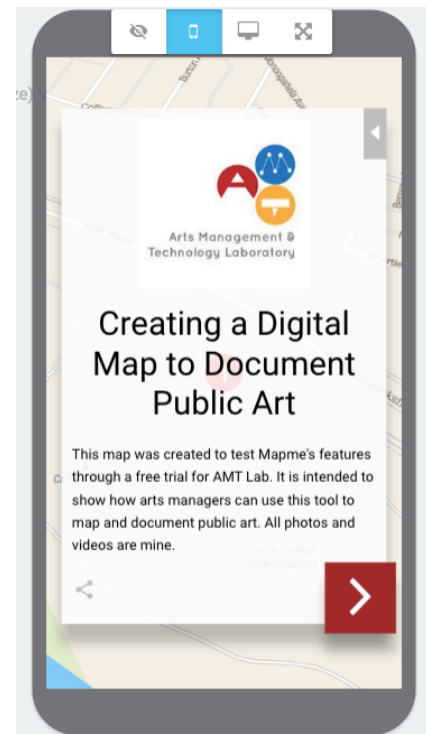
Arts Management & Technology Laboratory

Creating a Digital Map to Document Public Art

This map was created to test Mapme's features through a free trial for AMT Lab. It is intended to show how arts managers can use this tool to map and document public art. All photos and videos are mine.